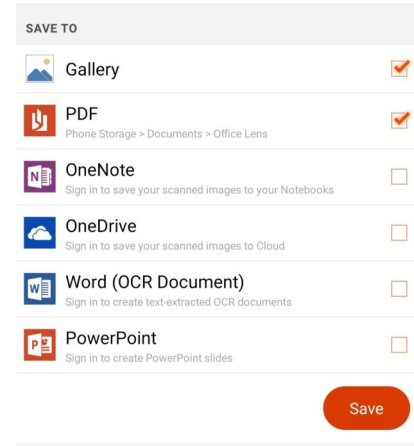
SAVE TO

Gallery

PDF
Phone Storage > Documents > Office Lens

OneNote
Sign in to save your scanned images to your Notebooks

OneDrive
Sign in to save your scanned images to Cloud

Word (OCR Document)
Sign in to create text-extracted OCR documents

PowerPoint
Sign in to create PowerPoint slides

Save